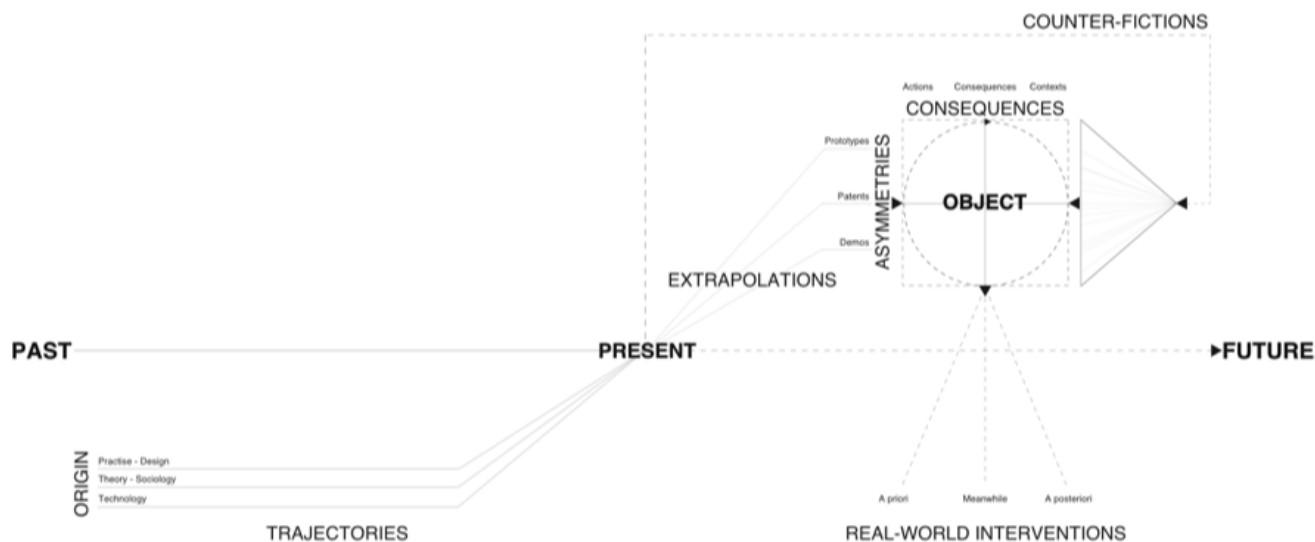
COUNTER-FICTIONS

Actions Consequences Contexts

CONSEQUENCES

Prototypes

Patents

Demos

ASYMMETRIES

OBJECT

EXTRAPOLATIONS

PAST

PRESENT

FUTURE

ORIGIN

Practise - Design

Theory - Sociology

Technology

TRAJECTORIES

A priori Meanwhile A posteriori

REAL-WORLD INTERVENTIONS